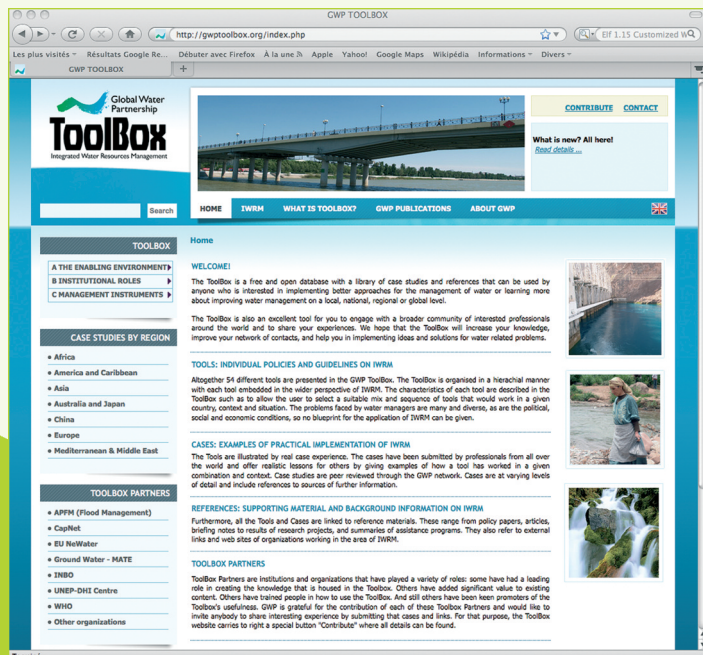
GWP TOOLBOX

http://gwptoolbox.org/index.php

Elf 1.15 Customized W

Les plus visités Résultats Google Re... Débuter avec Firefox À la une Apple Yahoo! Google Maps Wikipédia Informations Divers

GWP TOOLBOX

Global Water Partnership
ToolBox
Integrated Water Resources Management

CONTRIBUTE CONTACT

What is new? All here!
Read details ...

Search

HOME IWRM WHAT IS TOOLBOX? GWP PUBLICATIONS ABOUT GWP

TOOLBOX
A THE ENABLING ENVIRONMENT
B INSTITUTIONAL ROLES
C MANAGEMENT INSTRUMENTS

CASE STUDIES BY REGION
• Africa
• America and Caribbean
• Asia
• Australia and Japan
• China
• Europe
• Mediterranean & Middle East

TOOLBOX PARTNERS
• APFM (Flood Management)
• CapNet
• EU NeWater
• Ground Water - MATE
• INBO
• UNEP-DHI Centre
• WHO
• Other organizations

Home

WELCOME!

The ToolBox is a free and open database with a library of case studies and references that can be used by anyone who is interested in implementing better approaches for the management of water or learning more about improving water management on a local, national, regional or global level.

The ToolBox is also an excellent tool for you to engage with a broader community of interested professionals around the world and to share your experiences. We hope that the ToolBox will increase your knowledge, improve your network of contacts, and help you in implementing ideas and solutions for water related problems.

TOOLS: INDIVIDUAL POLICIES AND GUIDELINES ON IWRM

Altogether 54 different tools are presented in the GWP ToolBox. The ToolBox is organised in a hierachial manner with each tool embedded in the wider perspective of IWRM. The characteristics of each tool are described in the ToolBox such as to allow the user to select a suitable mix and sequence of tools that would work in a given country, context and situation. The problems faced by water managers are many and diverse, as are the political, social and economic conditions, so no blueprint for the application of IWRM can be given.

CASES: EXAMPLES OF PRACTICAL IMPLEMENTATION OF IWRM

The Tools are illustrated by real case experience. The cases have been submitted by professionals from all over the world and offer realistic lessons for others by giving examples of how a tool has worked in a given combination and context. Case studies are peer reviewed through the GWP network. Cases are at varying levels of detail and include references to sources of further information.

REFERENCES: SUPPORTING MATERIAL AND BACKGROUND INFORMATION ON IWRM

Furthermore, all the Tools and Cases are linked to reference materials. These range from policy papers, articles, briefing notes to results of research projects, and summaries of assistance programs. They also refer to external links and web sites of organizations working in the area of IWRM.

TOOLBOX PARTNERS

ToolBox Partners are institutions and organizations that have played a variety of roles: some have had a leading role in creating the knowledge that is housed in the Toolbox. Others have added significant value to existing content. Others have trained people in how to use the ToolBox. And still others have been keen promoters of the Toolbox's usefulness. GWP is grateful for the contribution of each of these Toolbox Partners and would like to invite anybody to share interesting experience by submitting that cases and links. For that purpose, the ToolBox website carries to right a special button "Contribute" where all details can be found.